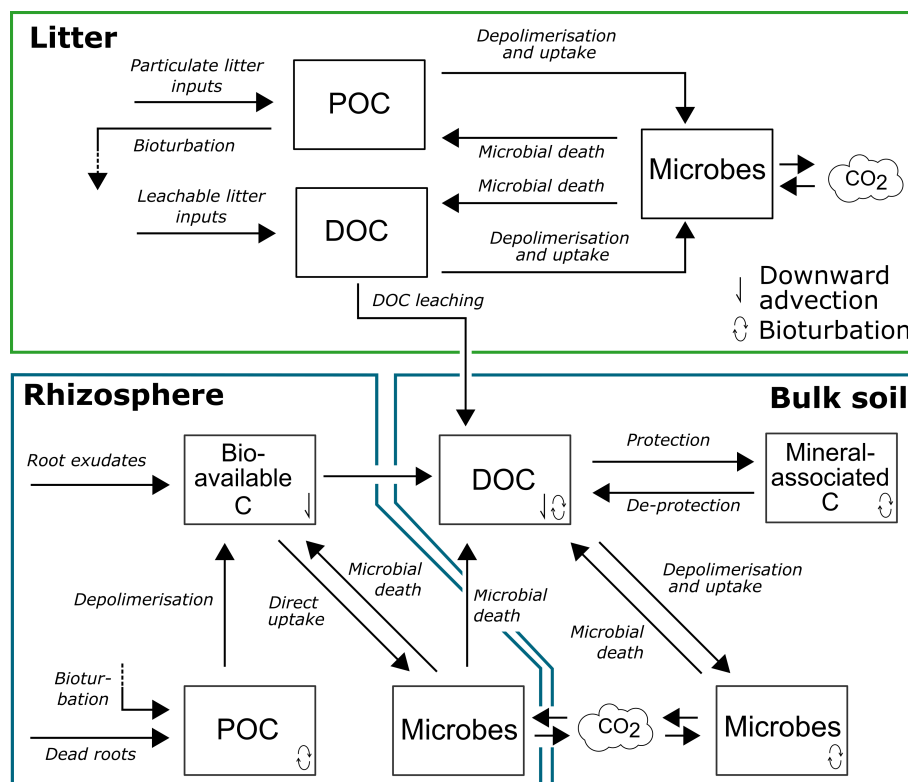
Litter

Particulate litter inputs

POC

Depolimerisation and uptake

Bioturbation

Microbial death

Microbes

$CO_2$

Leachable litter inputs

Microbial death

DOC

Depolimerisation and uptake

DOC leaching

Downward advection

Bioturbation

Rhizosphere

Bulk soil

Root exudates

Bio-available C

DOC

Protection

Mineral-associated C

De-protection

Microbial death

Depolimerisation

Direct uptake

Microbial death

Depolimerisation and uptake

Microbial death

Biotur-bation

POC

Microbes

$CO_2$

Microbes

Dead roots